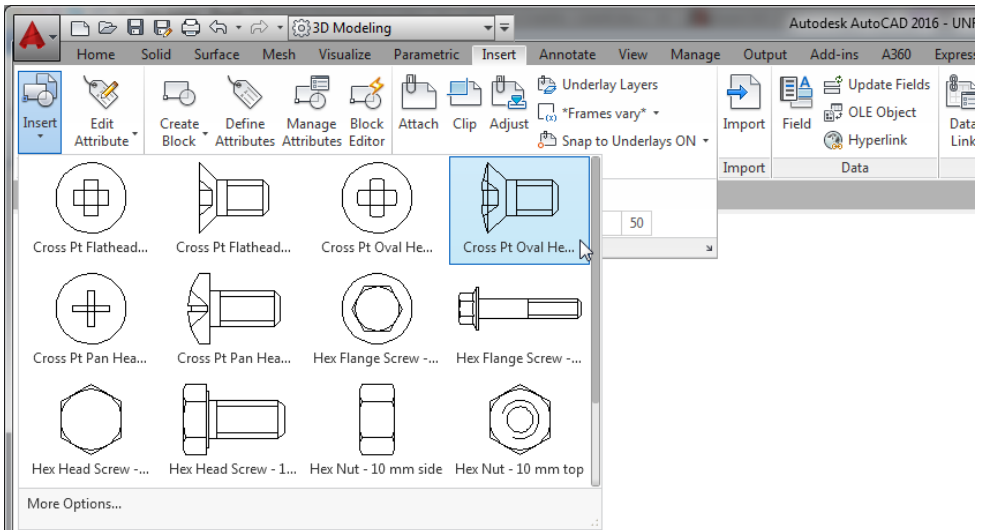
3D Modeling

Autodesk AutoCAD 2016 - UNR

Home Solid Surface Mesh Visualize Parametric Insert Annotate View Manage Output Add-ins A360 Express

Insert

Edit Attribute

Create Block

Define Attributes

Manage Attributes

Block Editor

Attach Clip Adjust

Underlay Layers

*Frames vary*

Snap to Underlays ON

Import

Import

Field

Update Fields

OLE Object

Hyperlink

Data

Data Link

50

Cross Pt Flathead...

Cross Pt Flathead...

Cross Pt Oval He...

Cross Pt Oval He...

Cross Pt Pan Hea...

Cross Pt Pan Hea...

Hex Flange Screw -...

Hex Flange Screw -...

Hex Head Screw -...

Hex Head Screw - 1...

Hex Nut - 10 mm side

Hex Nut - 10 mm top

More Options...